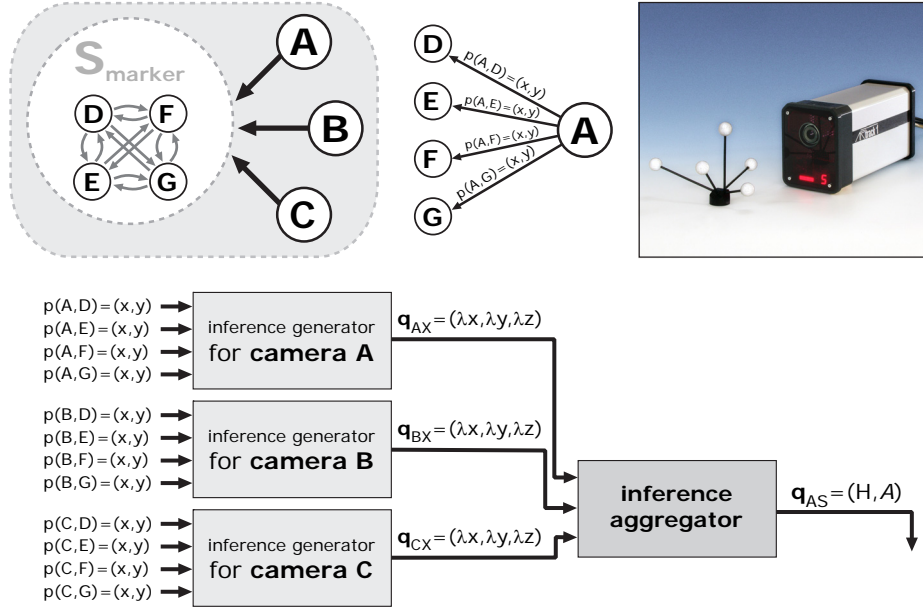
$S_{marker}$

D F E G

A B C

D E F G A

p(A,D)=(x,y)
p(A,E)=(x,y)
p(A,F)=(x,y)
p(A,G)=(x,y)

5

p(A,D)=(x,y)
p(A,E)=(x,y)
p(A,F)=(x,y)
p(A,G)=(x,y)

inference generator for **camera A**

$\mathbf{q}_{AX}=(\lambda x,\lambda y,\lambda z)$

p(B,D)=(x,y)
p(B,E)=(x,y)
p(B,F)=(x,y)
p(B,G)=(x,y)

inference generator for **camera B**

$\mathbf{q}_{BX}=(\lambda x,\lambda y,\lambda z)$

p(C,D)=(x,y)
p(C,E)=(x,y)
p(C,F)=(x,y)
p(C,G)=(x,y)

inference generator for **camera C**

$\mathbf{q}_{CX}=(\lambda x,\lambda y,\lambda z)$

**inference aggregator**

$\mathbf{q}_{AS}=(H,A)$